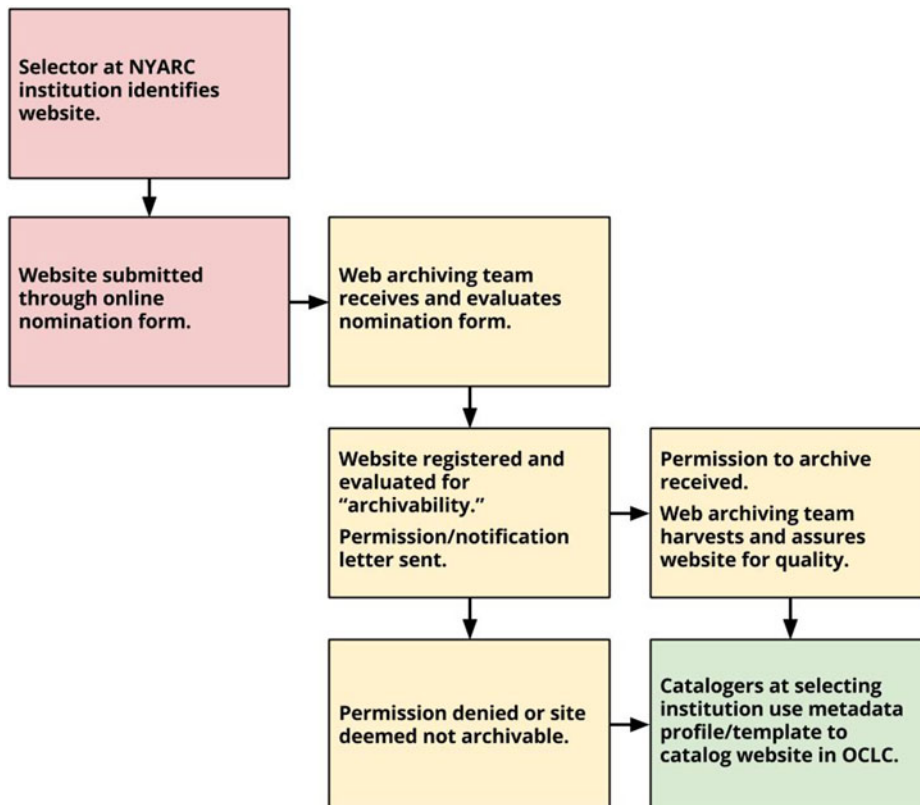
Selector at NYARC institution identifies website.

Website submitted through online nomination form.

Web archiving team receives and evaluates nomination form.

Website registered and evaluated for "archivability."

Permission/notification letter sent.

Permission to archive received.

Web archiving team harvests and assures website for quality.

Permission denied or site deemed not archivable.

Catalogers at selecting institution use metadata profile/template to catalog website in OCLC.